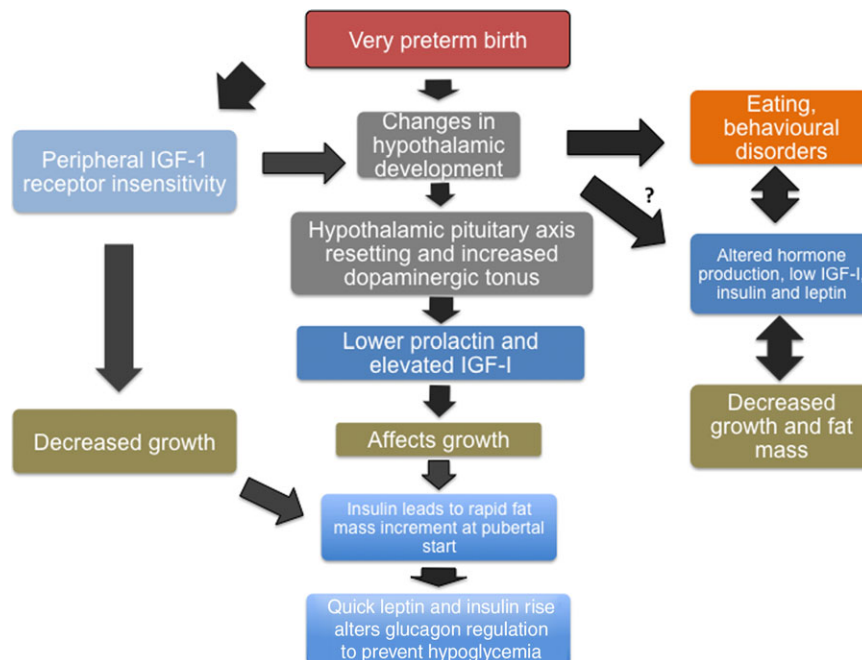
Very preterm birth

Peripheral IGF-1 receptor insensitivity

Changes in hypothalamic development

Eating, behavioural disorders

?

Hypothalamic pituitary axis resetting and increased dopaminergic tonus

Altered hormone production, low IGF-I insulin and leptin

Lower prolactin and elevated IGF-I

Decreased growth

Affects growth

Decreased growth and fat mass

Insulin leads to rapid fat mass increment at pubertal start

Quick leptin and insulin rise alters glucagon regulation to prevent hypoglycemia